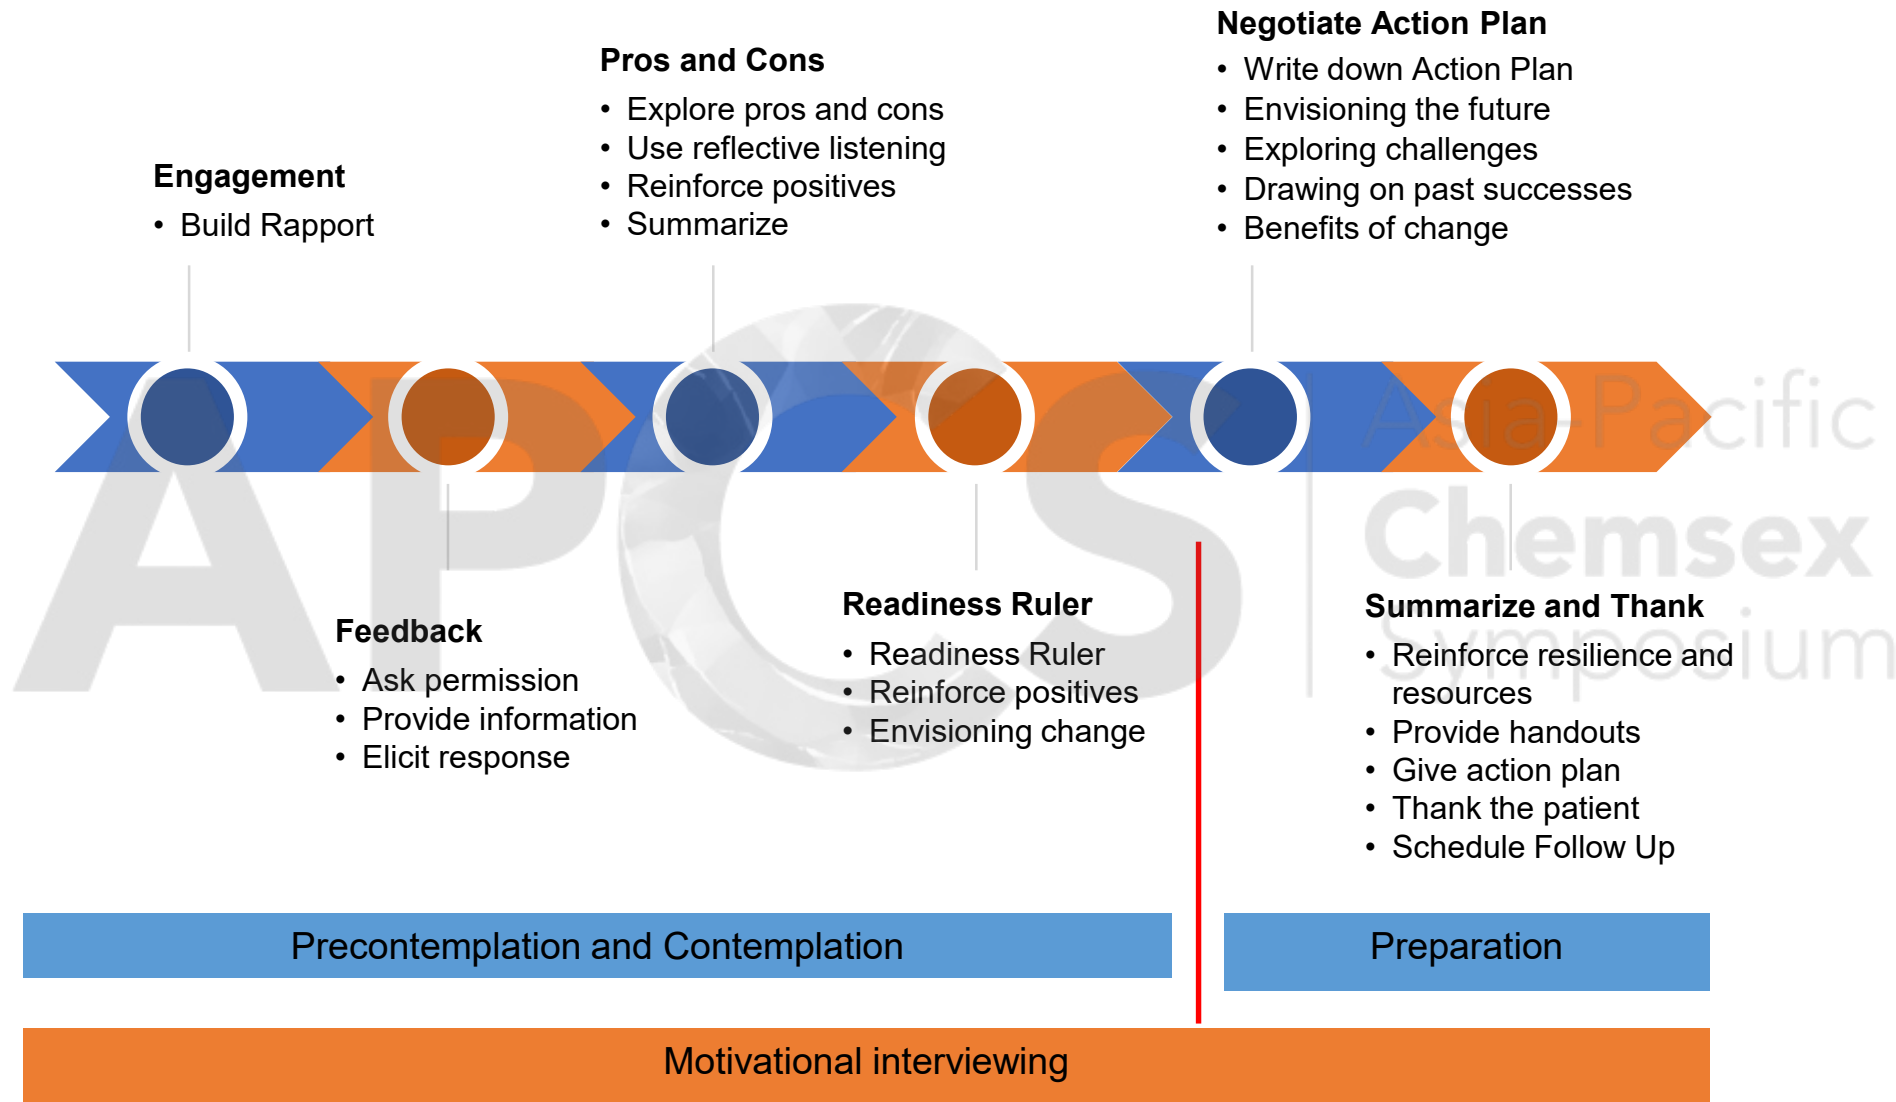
Negotiate Action Plan
• Write down Action Plan
• Envisioning the future
• Exploring challenges
• Drawing on past successes
• Benefits of change

Pros and Cons
• Explore pros and cons
• Use reflective listening
• Reinforce positives
• Summarize

Engagement
• Build Rapport

Feedback
• Ask permission
• Provide information
• Elicit response

Readiness Ruler
• Readiness Ruler
• Reinforce positives
• Envisioning change

Summarize and Thank
• Reinforce resilience and resources
• Provide handouts
• Give action plan
• Thank the patient
• Schedule Follow Up

APCS Asia Pacific Chemsex Symposium

Precontemplation and Contemplation

Preparation

Motivational interviewing